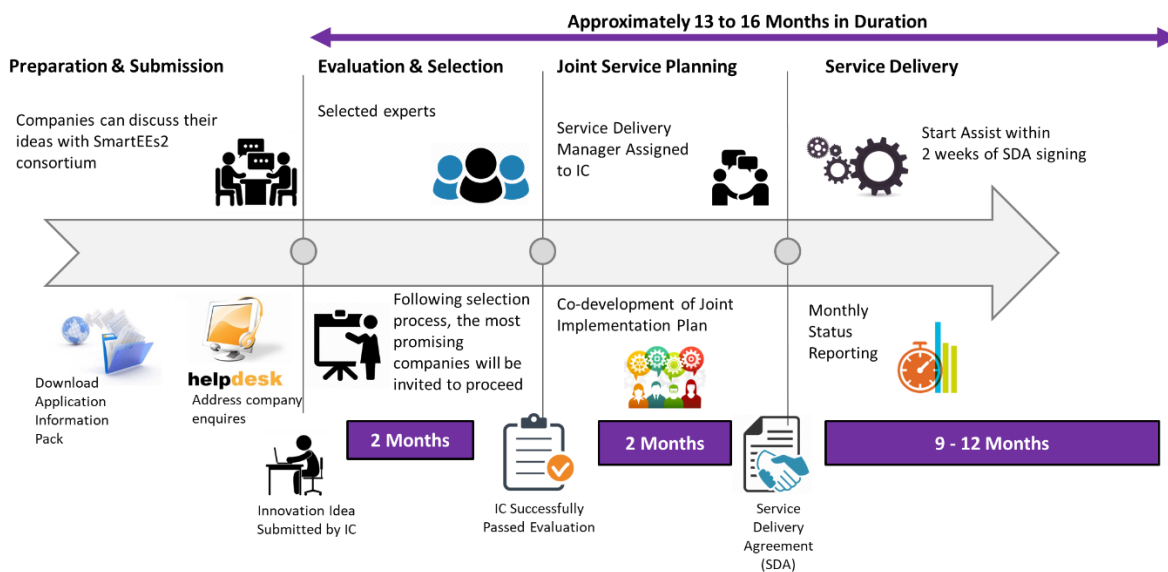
Approximately 13 to 16 Months in Duration

Preparation & Submission

Evaluation & Selection

Joint Service Planning

Service Delivery

Companies can discuss their ideas with SmartEEs2 consortium

Selected experts

Service Delivery Manager Assigned to IC

Start Assist within 2 weeks of SDA signing

Download Application Information Pack

helpdesk

Address company enquires

Following selection process, the most promising companies will be invited to proceed

Co-development of Joint Implementation Plan

Monthly Status Reporting

2 Months

2 Months

9 - 12 Months

Innovation Idea Submitted by IC

IC Successfully Passed Evaluation

Service Delivery Agreement (SDA)